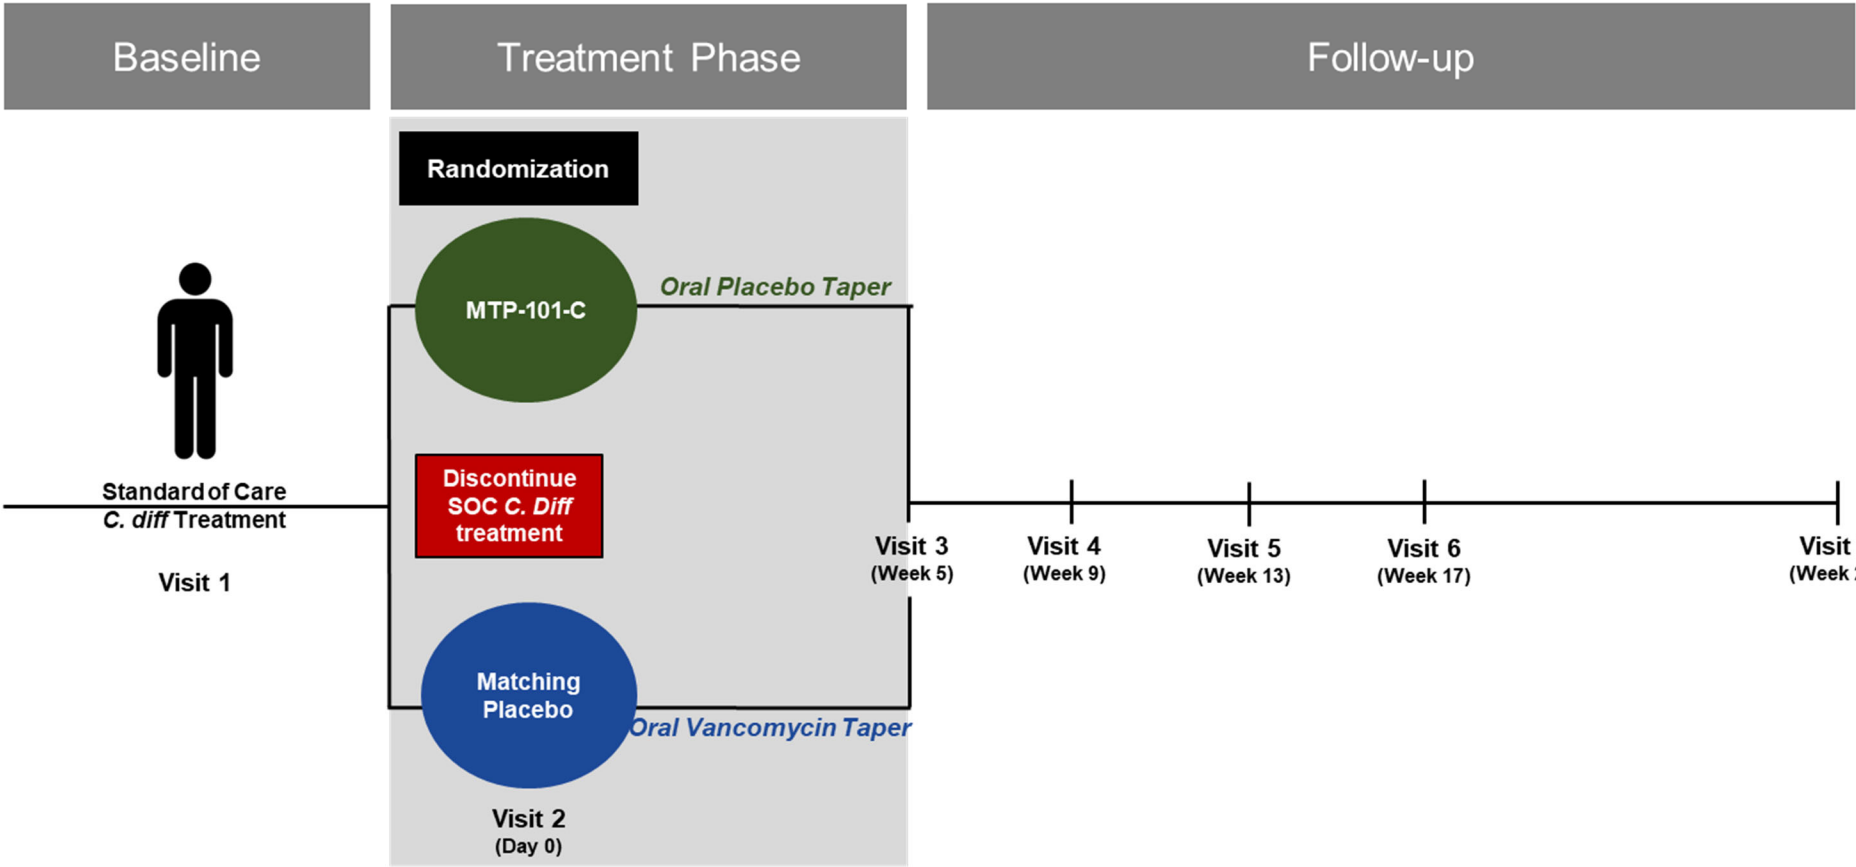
Baseline

Treatment Phase

Follow-up

Randomization

MTP-101-C

Oral Placebo Taper

Standard of Care
C. diff Treatment

Visit 1

Discontinue
SOC C. Diff
treatment

Visit 3
(Week 5)

Visit 4
(Week 9)

Visit 5
(Week 13)

Visit 6
(Week 17)

Visit
(Week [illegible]

Matching
Placebo

Oral Vancomycin Taper

Visit 2
(Day 0)